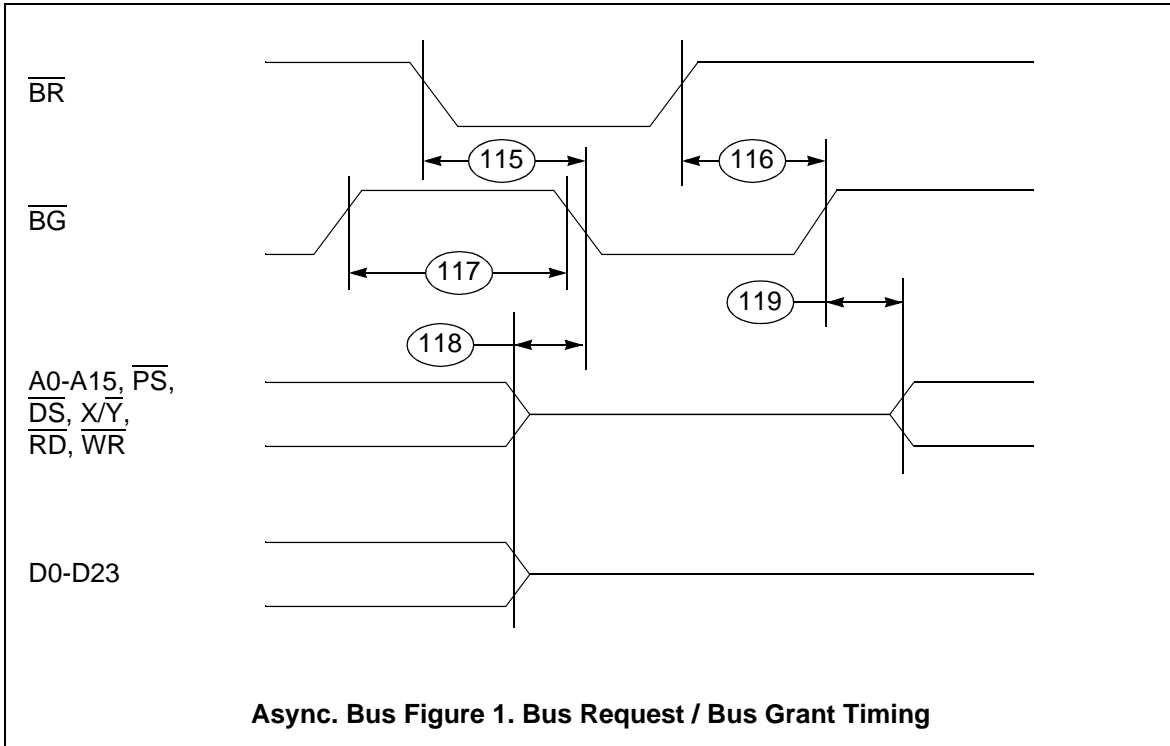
$\overline{BR}$

115

116

$\overline{BG}$

117

119

118

A0-A15, $\overline{PS}$, $\overline{DS}$, $X/\overline{Y}$, $\overline{RD}$, $\overline{WR}$

D0-D23

**Async. Bus Figure 1. Bus Request / Bus Grant Timing**